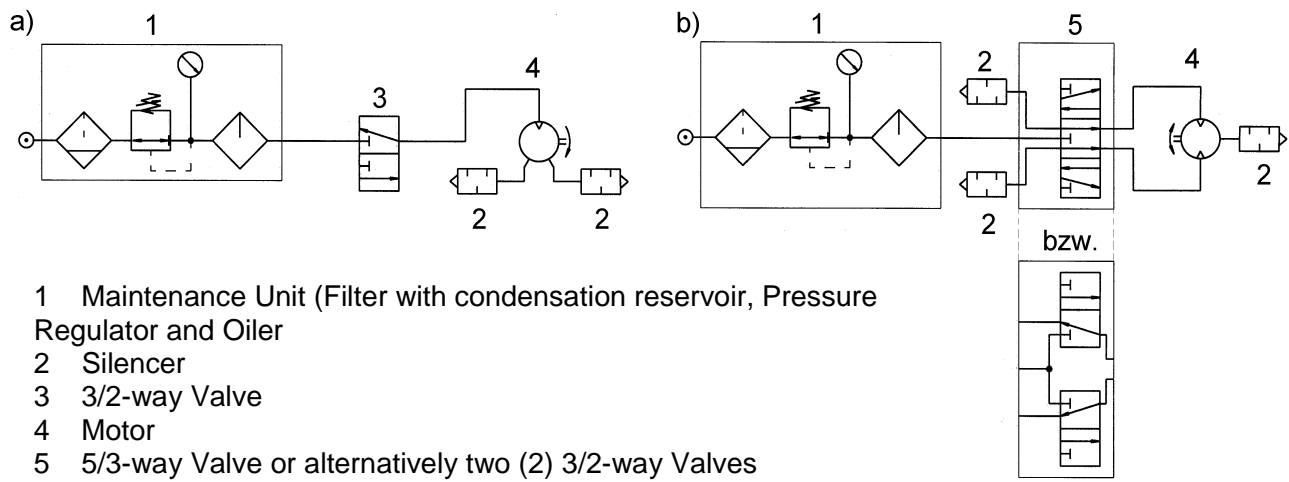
a)

1

3

4

2

2

b)

1

2

5

4

2

2

bzw.

1 Maintenance Unit (Filter with condensation reservoir, Pressure Regulator and Oiler
2 Silencer
3 3/2-way Valve
4 Motor
5 5/3-way Valve or alternatively two (2) 3/2-way Valves